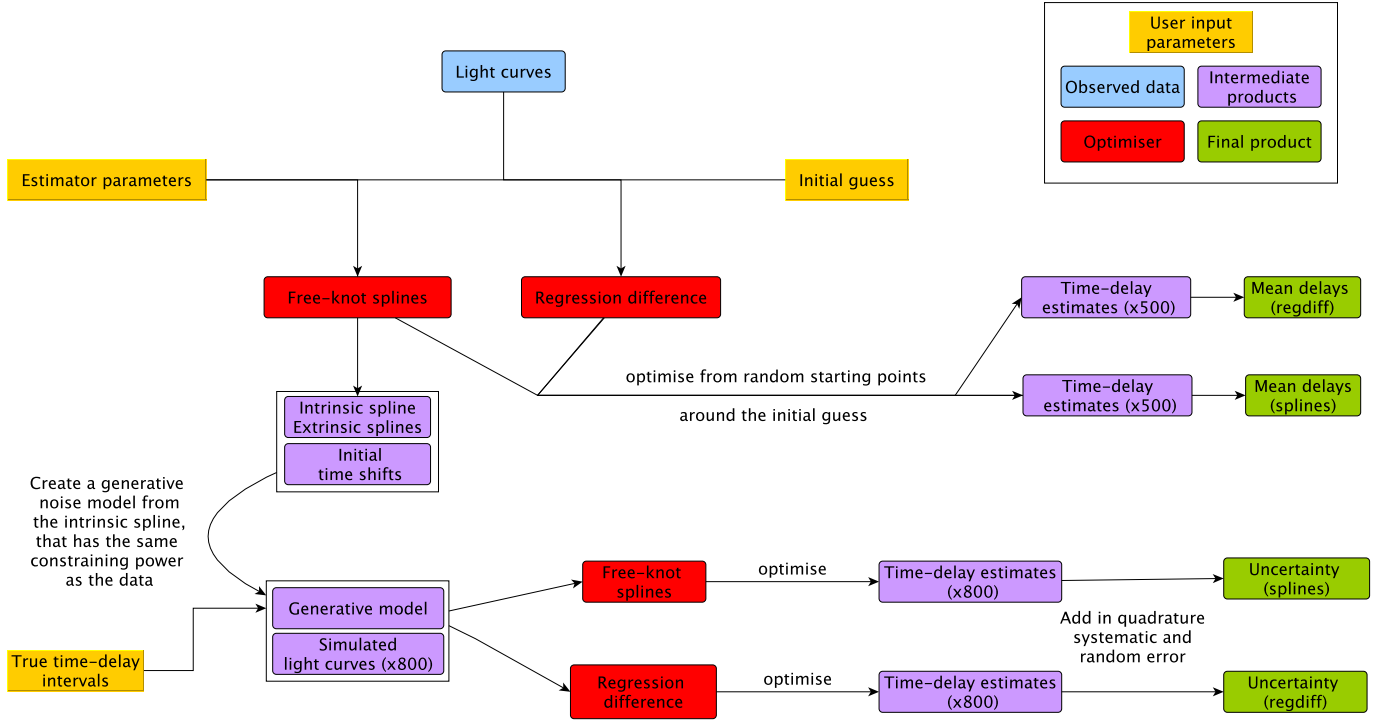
User input parameters

Observed data

Intermediate products

Optimiser

Final product

Light curves

Estimator parameters

Initial guess

Free-knot splines

Regression difference

Time-delay estimates (x500)

Mean delays (regdiff)

optimise from random starting points

around the initial guess

Time-delay estimates (x500)

Mean delays (splines)

Intrinsic spline
Extrinsic splines

Initial time shifts

Create a generative noise model from the intrinsic spline, that has the same constraining power as the data

Generative model

Simulated light curves (x800)

True time-delay intervals

Free-knot splines

optimise

Time-delay estimates (x800)

Uncertainty (splines)

Add in quadrature systematic and random error

Regression difference

optimise

Time-delay estimates (x800)

Uncertainty (regdiff)